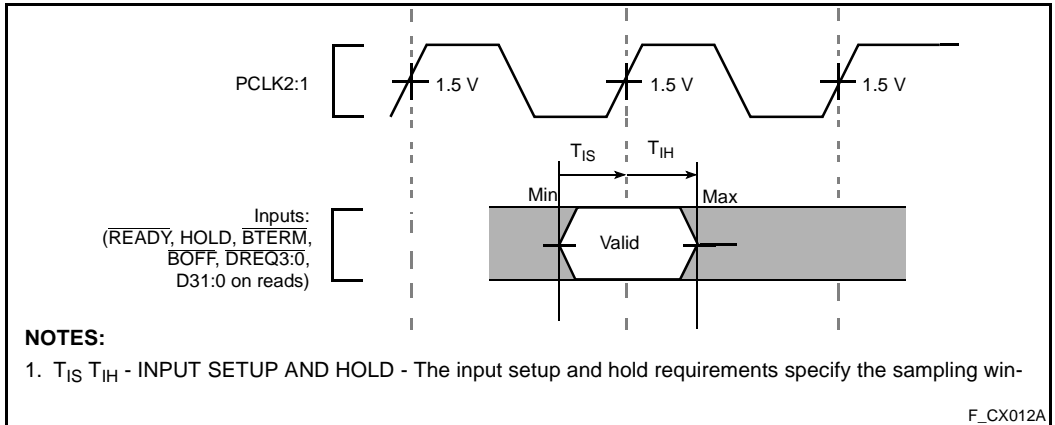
PCLK2:1

1.5 V

1.5 V

1.5 V

$T_{IS}$

$T_{IH}$

Min

Max

Inputs:
($\overline{READY}$, HOLD, $\overline{BTERM}$, $\overline{BOFF}$, $\overline{DREQ3:0}$, D31:0 on reads)

Valid

**NOTES:**

1. $T_{IS}$ $T_{IH}$ - INPUT SETUP AND HOLD - The input setup and hold requirements specify the sampling win-

F_CX012A